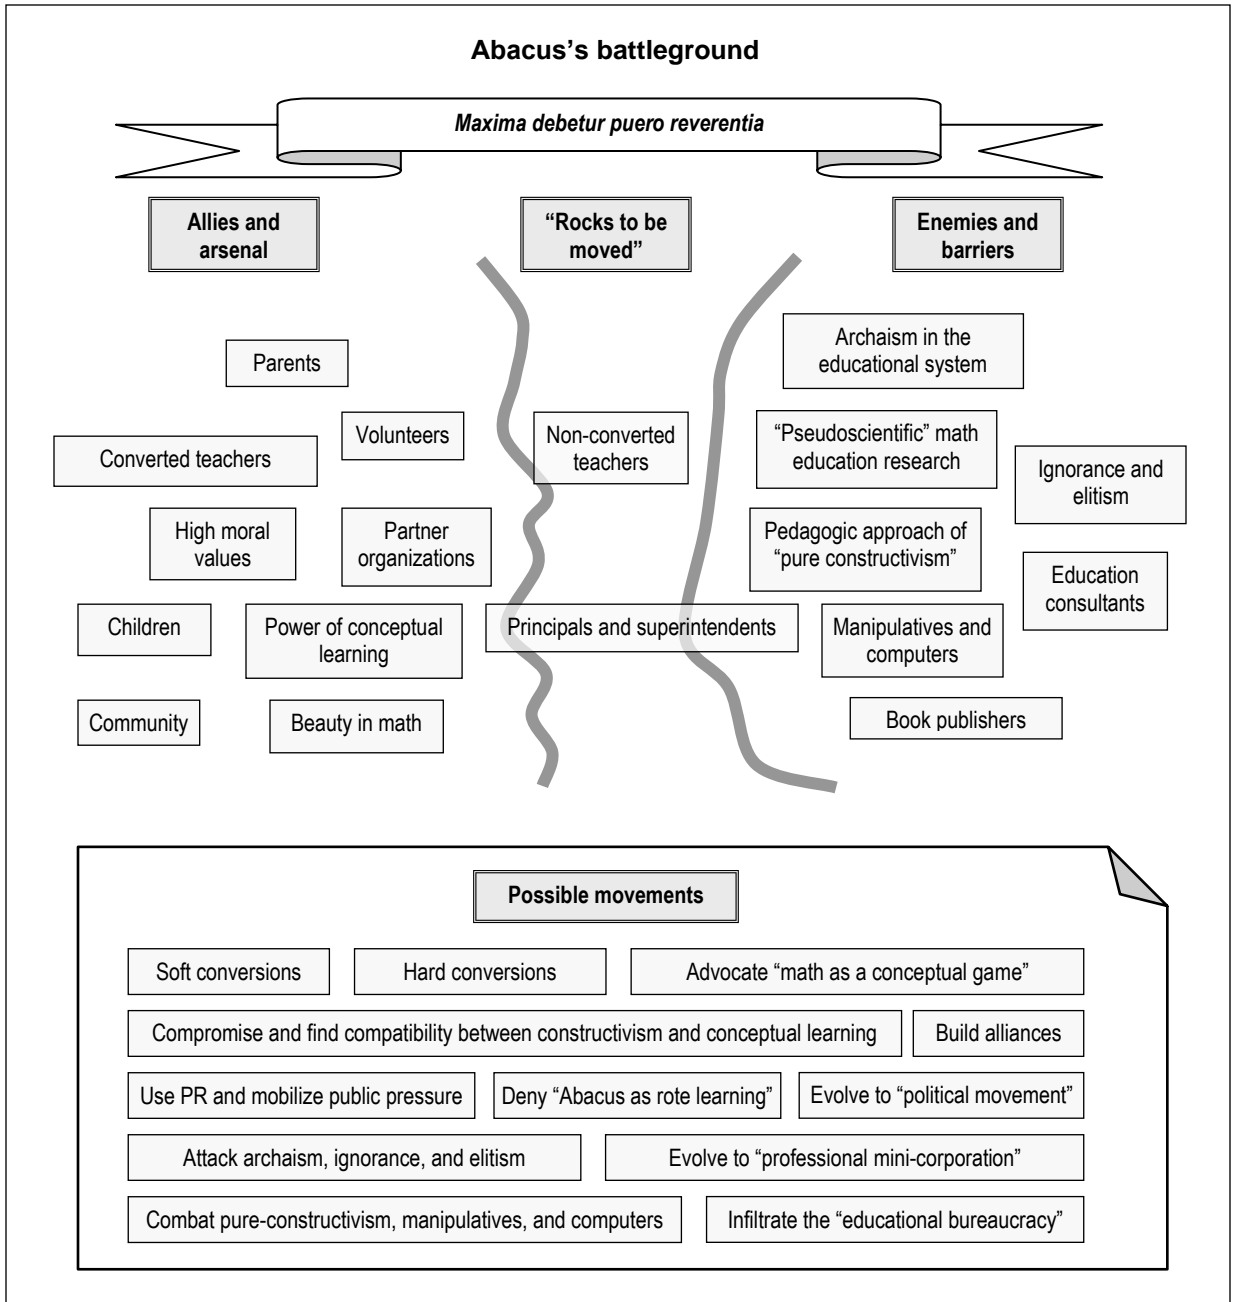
**Abacus's battleground**

*Maxima debetur puero reverentia*

Allies and arsenal

"Rocks to be moved"

Enemies and barriers

Parents

Volunteers

Converted teachers

High moral values

Partner organizations

Children

Power of conceptual learning

Community

Beauty in math

Non-converted teachers

Principals and superintendents

Archaism in the educational system

"Pseudoscientific" math education research

Ignorance and elitism

Pedagogic approach of "pure constructivism"

Education consultants

Manipulatives and computers

Book publishers

Possible movements

Soft conversions

Hard conversions

Advocate "math as a conceptual game"

Compromise and find compatibility between constructivism and conceptual learning

Build alliances

Use PR and mobilize public pressure

Deny "Abacus as rote learning"

Evolve to "political movement"

Attack archaism, ignorance, and elitism

Evolve to "professional mini-corporation"

Combat pure-constructivism, manipulatives, and computers

Infiltrate the "educational bureaucracy"